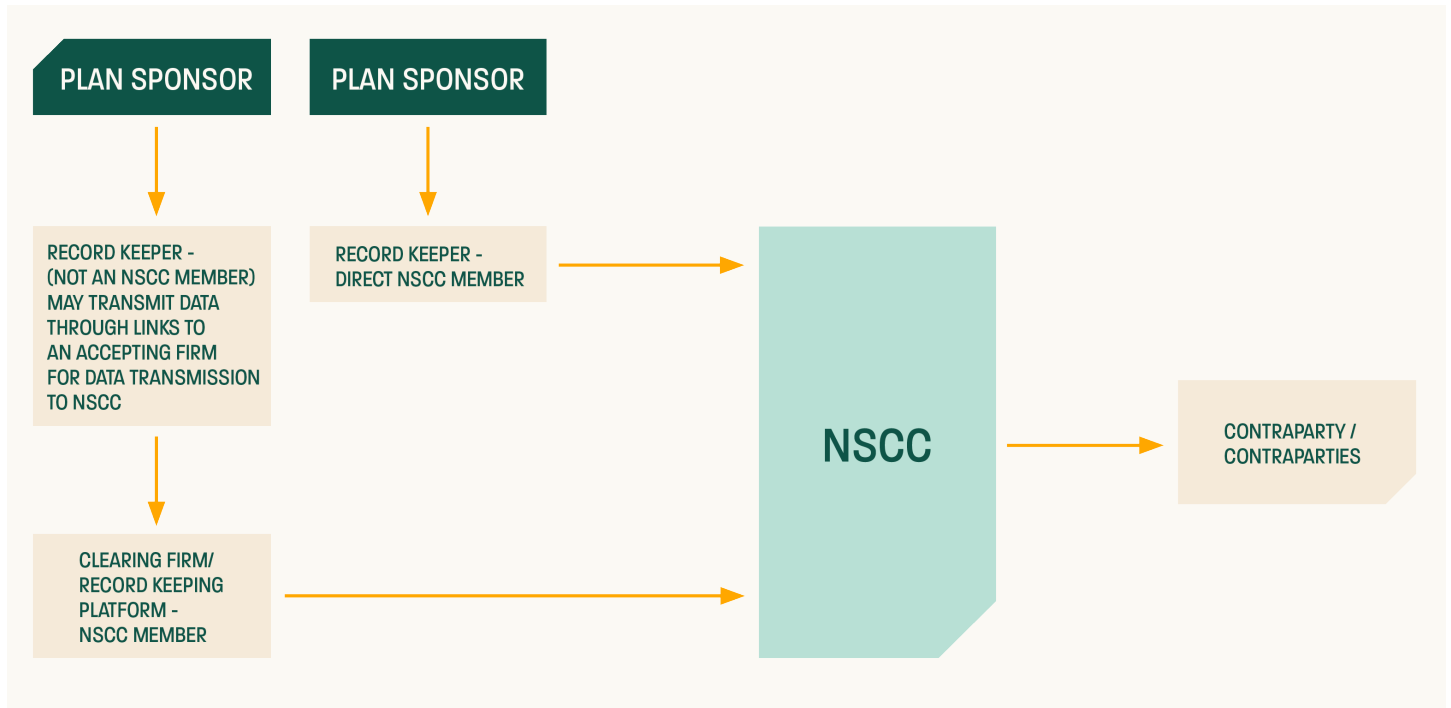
PLAN SPONSOR

PLAN SPONSOR

RECORD KEEPER - (NOT AN NSCC MEMBER) MAY TRANSMIT DATA THROUGH LINKS TO AN ACCEPTING FIRM FOR DATA TRANSMISSION TO NSCC

RECORD KEEPER - DIRECT NSCC MEMBER

CLEARING FIRM/ RECORD KEEPING PLATFORM - NSCC MEMBER

NSCC

CONTRAPARTY / CONTRAPARTIES